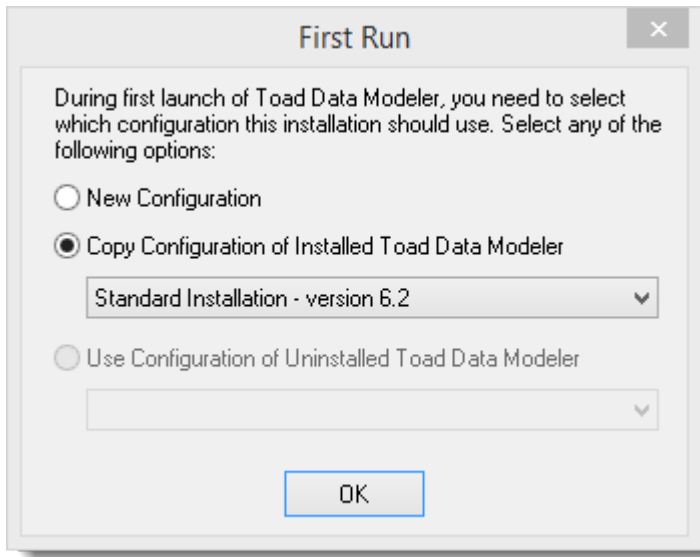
First Run

During first launch of Toad Data Modeler, you need to select which configuration this installation should use. Select any of the following options:

New Configuration

Copy Configuration of Installed Toad Data Modeler

Standard Installation - version 6.2

Use Configuration of Uninstalled Toad Data Modeler

OK